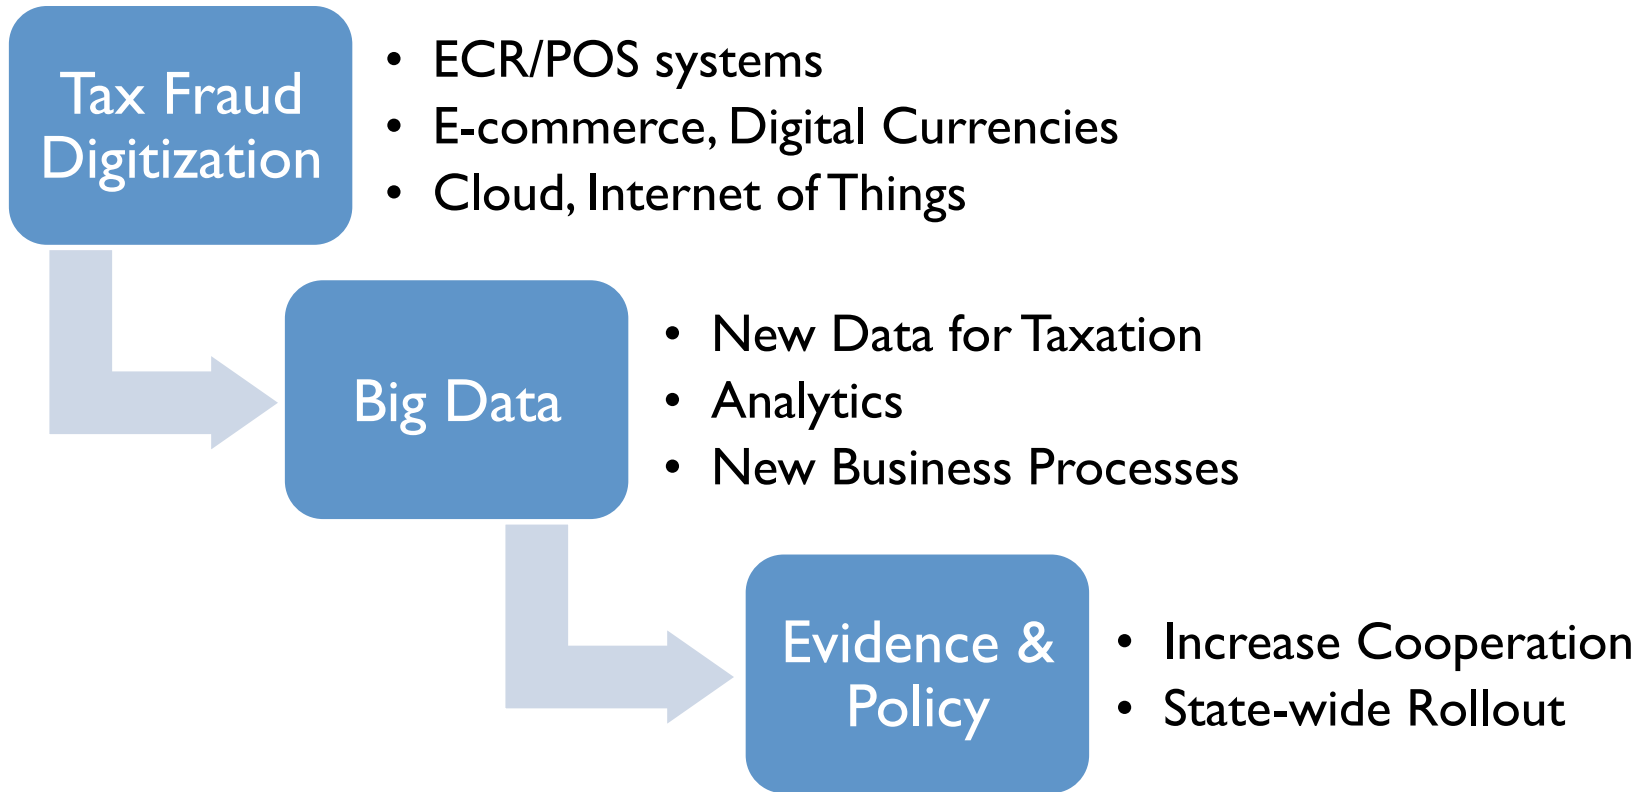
Tax Fraud Digitization

- ECR/POS systems
- E-commerce, Digital Currencies
- Cloud, Internet of Things

Big Data

- New Data for Taxation
- Analytics
- New Business Processes

Evidence & Policy

- Increase Cooperation
- State-wide Rollout